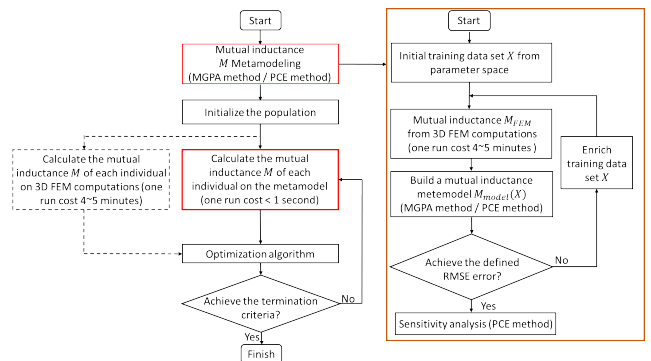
Start

Mutual inductance $M$ Metamodeling (MGPA method / PCE method)

Initialize the population

Calculate the mutual inductance $M$ of each individual on 3D FEM computations (one run cost 4~5 minutes)

Calculate the mutual inductance $M$ of each individual on the metamodel (one run cost < 1 second)

Optimization algorithm

Achieve the termination criteria?

No

Yes

Finish

Start

Initial training data set $X$ from parameter space

Mutual inductance $M_{FEM}$ from 3D FEM computations (one run cost 4~5 minutes )

Enrich training data set $X$

Build a mutual inductance metemodel $M_{model}(X)$ (MGPA method / PCE method)

Achieve the defined RMSE error?

No

Yes

Sensitivity analysis (PCE method)